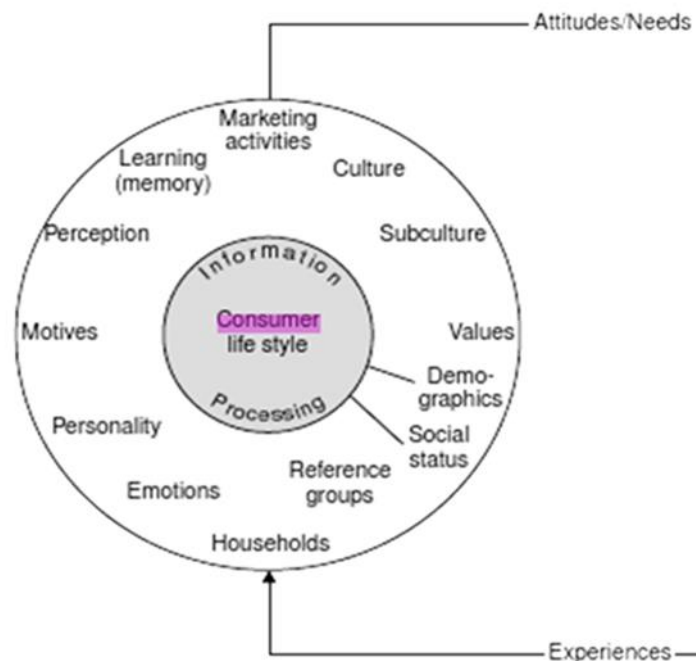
Attitudes/Needs

Marketing activities

Learning (memory)

Culture

Perception

Subculture

Information

Consumer life style

Processing

Motives

Values

Demographics

Personality

Social status

Reference groups

Emotions

Households

Experiences